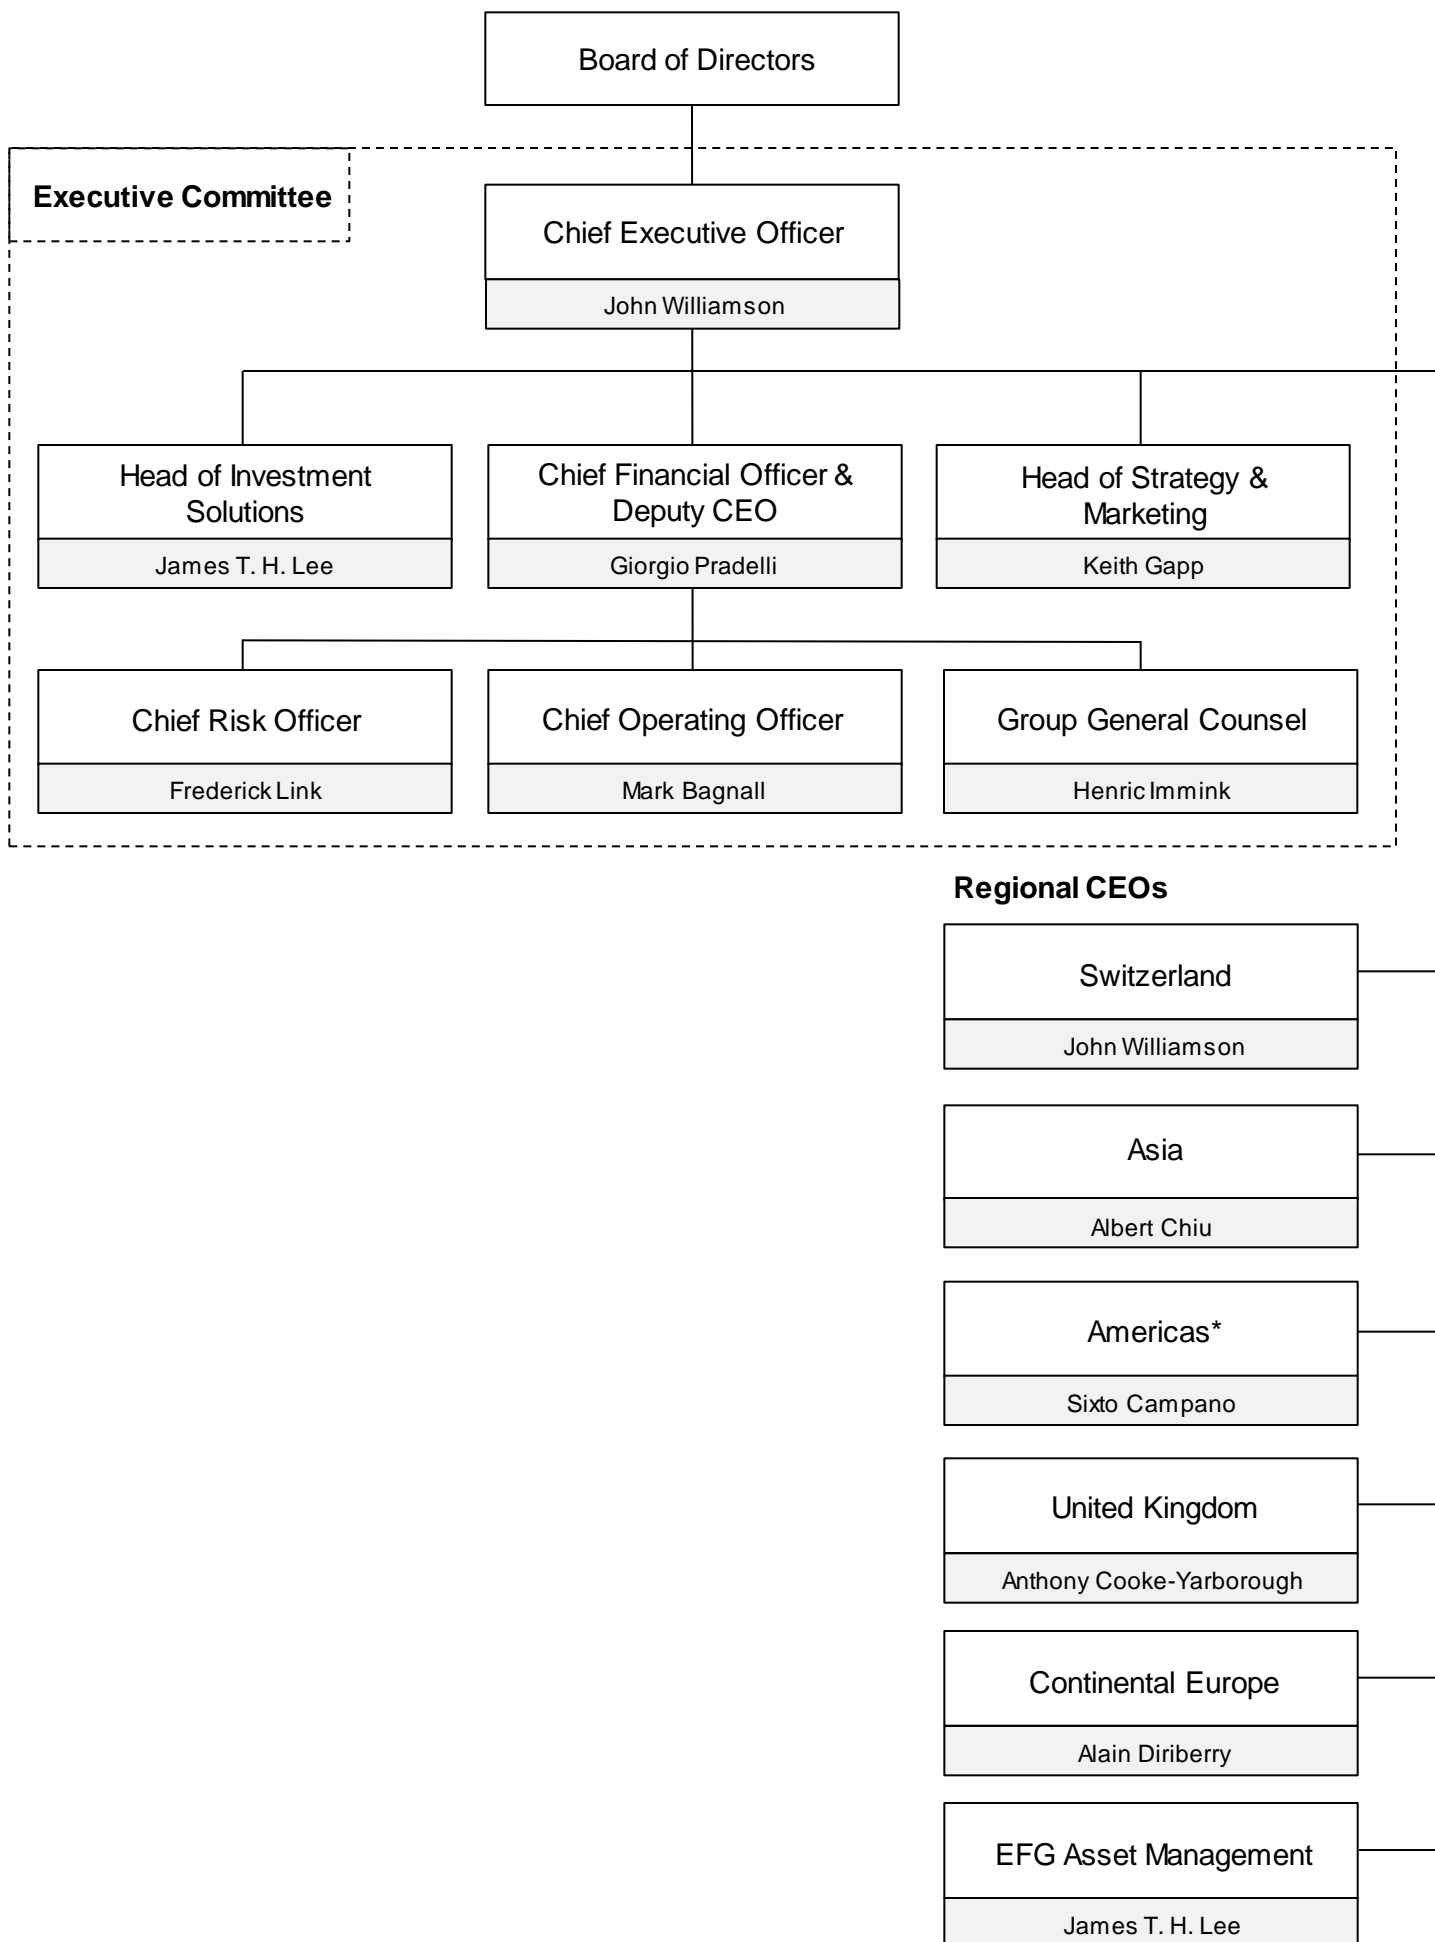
Board of Directors

Executive Committee

Chief Executive Officer
John Williamson

Head of Investment Solutions
James T. H. Lee

Chief Financial Officer & Deputy CEO
Giorgio Pradelli

Head of Strategy & Marketing
Keith Gapp

Chief Risk Officer
Frederick Link

Chief Operating Officer
Mark Bagnall

Group General Counsel
Henric Immink

Regional CEOs

Switzerland
John Williamson

Asia
Albert Chiu

Americas*
Sixto Campano

United Kingdom
Anthony Cooke-Yarborough

Continental Europe
Alain Diriberry

EFG Asset Management
James T. H. Lee